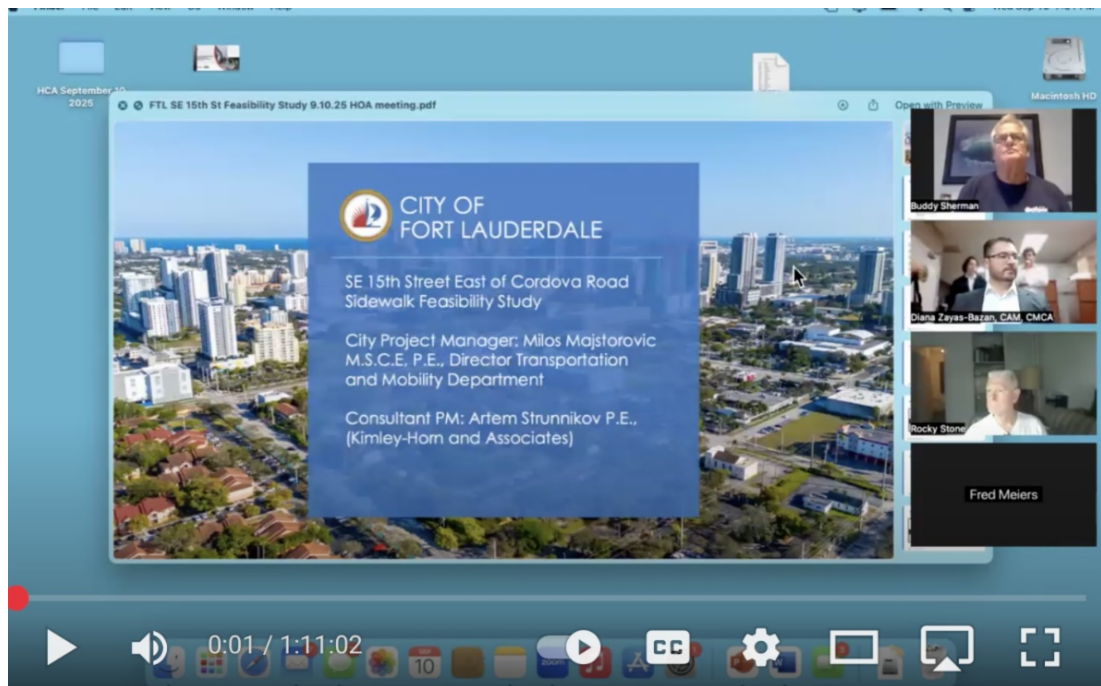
HCA September 10 2025

FTL SE 15th St Feasibility Study 9.10.25 HOA meeting.pdf

Open with Preview

Macintosh HD

CITY OF
FORT LAUDERDALE

SE 15th Street East of Cordova Road Sidewalk Feasibility Study

City Project Manager: Milos Majstorovic M.S.C.E. P.E., Director Transportation and Mobility Department

Consultant PM: Artem Strunnikov P.E., (Kimley-Horn and Associates)

Buddy Sherman

Diana Zayas-Bazan, CAM, CMCA

Rocky Stone

Fred Meiers

0:01 / 1:11:02

CC